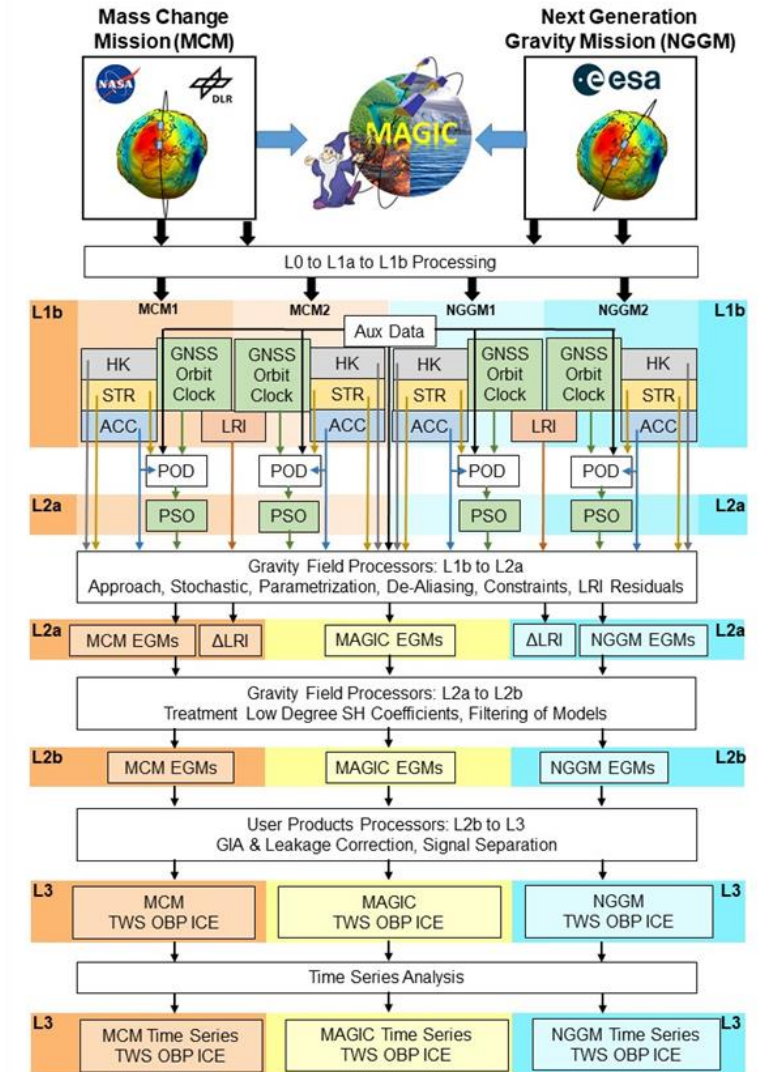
Mass Change Mission (MCM)

Next Generation Gravity Mission (NGGM)

NASA

DLR

MAGIC

esa

L0 to L1a to L1b Processing

L1b

MCM1

MCM2

NGGM1

NGGM2

L1b

Aux Data

HK

GNSS Orbit Clock

GNSS Orbit Clock

HK

HK

GNSS Orbit Clock

GNSS Orbit Clock

HK

STR

STR

STR

STR

ACC

LRI

ACC

ACC

LRI

ACC

POD

POD

POD

POD

L2a

PSO

PSO

PSO

PSO

L2a

Gravity Field Processors: L1b to L2a
Approach, Stochastic, Parametrization, De-Aliasing, Constraints, LRI Residuals

L2a

MCM EGMs

ΔLRI

MAGIC EGMs

ΔLRI

NGGM EGMs

L2a

Gravity Field Processors: L2a to L2b
Treatment Low Degree SH Coefficients, Filtering of Models

L2b

MCM EGMs

MAGIC EGMs

NGGM EGMs

L2b

User Products Processors: L2b to L3
GIA & Leakage Correction, Signal Separation

L3

MCM
TWS OBP ICE

MAGIC
TWS OBP ICE

NGGM
TWS OBP ICE

L3

Time Series Analysis

L3

MCM Time Series
TWS OBP ICE

MAGIC Time Series
TWS OBP ICE

NGGM Time Series
TWS OBP ICE

L3